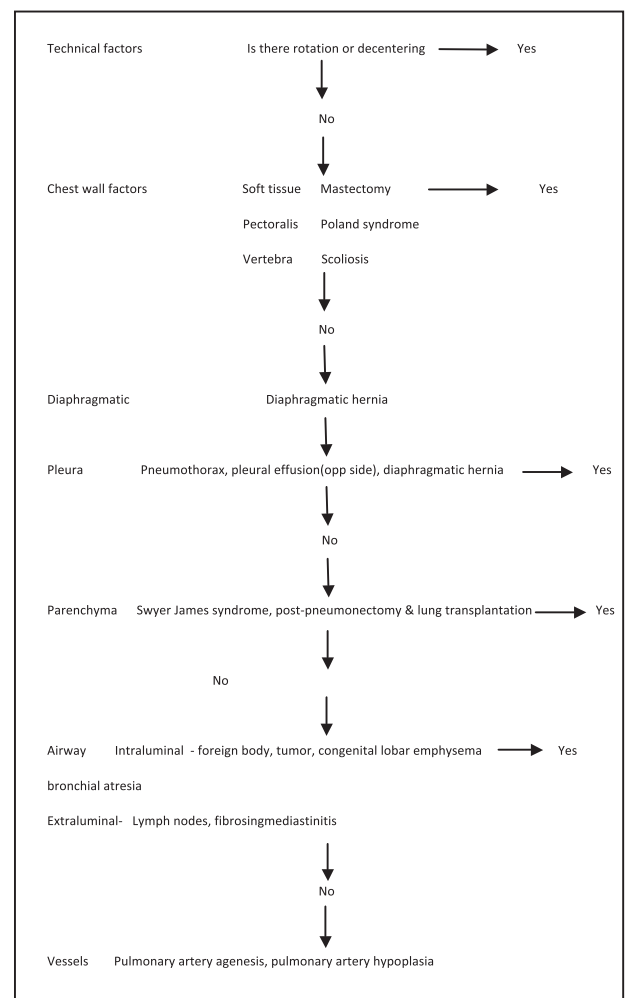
Technical factors Is there rotation or decentering Yes

No

Chest wall factors Soft tissue Mastectomy Yes

Pectoralis Poland syndrome

Vertebra Scoliosis

No

Diaphragmatic Diaphragmatic hernia

Pleura Pneumothorax, pleural effusion(opp side), diaphragmatic hernia Yes

No

Parenchyma Swyer James syndrome, post-pneumonectomy & lung transplantation Yes

No

Airway Intraluminal - foreign body, tumor, congenital lobar emphysema Yes

bronchial atresia

Extraluminal- Lymph nodes, fibrosingmediastinitis

No

Vessels Pulmonary artery agenesis, pulmonary artery hypoplasia